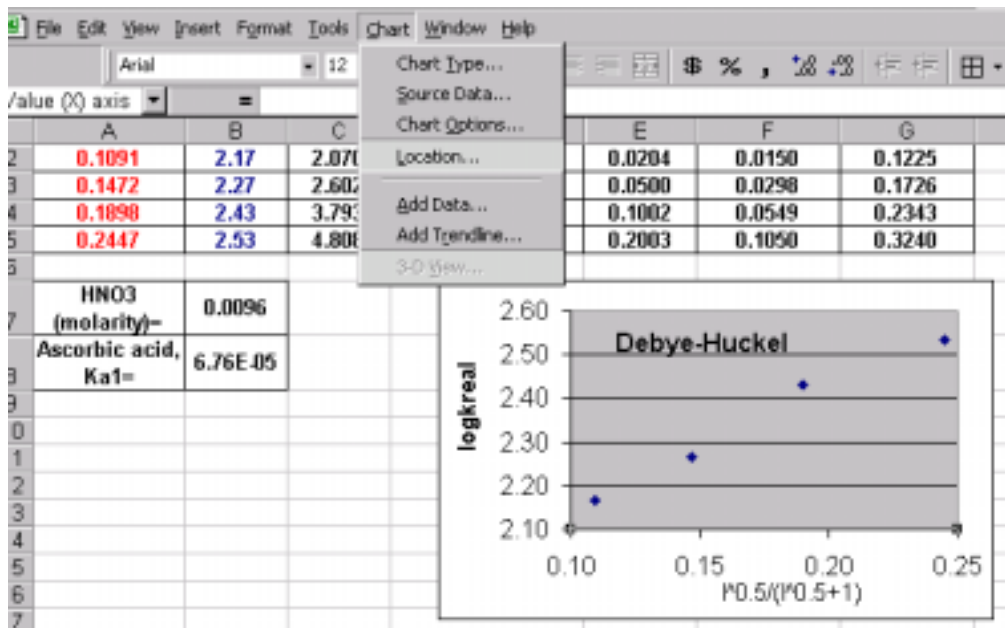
File Edit View Insert Format Tools Chart Window Help

Arial 12

Value (X) axis =

Chart Type...
Source Data...
Chart Options...
Location...
Add Data...
Add Trendline...
3-D View...

| | A | B | C | E | F | G |
|---|---|---|---|---|---|---|
| 2 | 0.1091 | 2.17 | 2.070 | 0.0204 | 0.0150 | 0.1225 |
| 3 | 0.1472 | 2.27 | 2.602 | 0.0500 | 0.0298 | 0.1726 |
| 4 | 0.1898 | 2.43 | 3.793 | 0.1002 | 0.0549 | 0.2343 |
| 5 | 0.2447 | 2.53 | 4.808 | 0.2003 | 0.1050 | 0.3240 |
| 6 | | | | | | |
| 7 | HNO3 (molarity)= | 0.0096 | | | | |
| 8 | Ascorbic acid, Ka1= | 6.76E-05 | | | | |
| 9 | | | | | | |
| 10 | | | | | | |
| 11 | | | | | | |
| 12 | | | | | | |
| 13 | | | | | | |
| 14 | | | | | | |
| 15 | | | | | | |
| 16 | | | | | | |
| 17 | | | | | | |

Debye-Huckel

logkreal

2.60
2.50
2.40
2.30
2.20
2.10

0.10 0.15 0.20 0.25

I^0.5/(I^0.5+1)